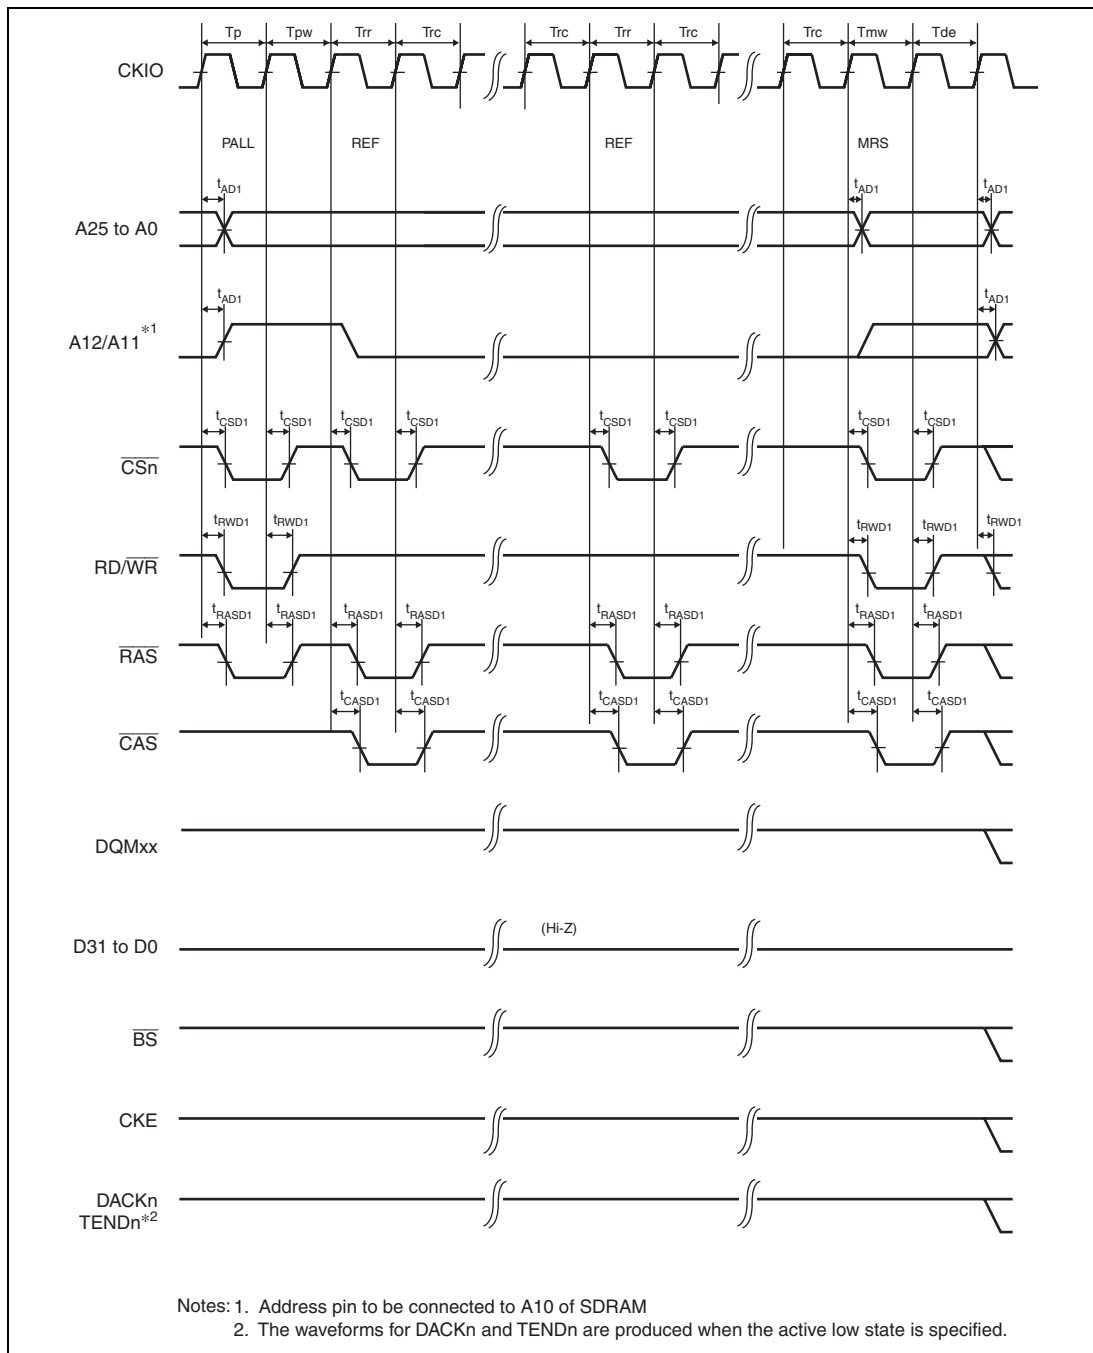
Tp Tpw Trr Trc Trc Trr Trc Trc Tmw Tde

CKIO

PALL REF REF MRS

$t_{AD1}$ $t_{AD1}$ $t_{AD1}$

A25 to A0

$t_{AD1}$ $t_{AD1}$

A12/A11$^{*1}$

$t_{CSD1}$ $t_{CSD1}$ $t_{CSD1}$ $t_{CSD1}$ $t_{CSD1}$ $t_{CSD1}$ $t_{CSD1}$ $t_{CSD1}$

$\overline{CSn}$

$t_{RWD1}$ $t_{RWD1}$ $t_{RWD1}$ $t_{RWD1}$ $t_{RWD1}$

RD/$\overline{WR}$

$t_{RASD1}$ $t_{RASD1}$ $t_{RASD1}$ $t_{RASD1}$ $t_{RASD1}$ $t_{RASD1}$ $t_{RASD1}$ $t_{RASD1}$

$\overline{RAS}$

$t_{CASD1}$ $t_{CASD1}$ $t_{CASD1}$ $t_{CASD1}$ $t_{CASD1}$ $t_{CASD1}$

$\overline{CAS}$

DQMxx

D31 to D0

(Hi-Z)

$\overline{BS}$

CKE

DACKn
TENDn$^{*2}$

Notes: 1. Address pin to be connected to A10 of SDRAM
2. The waveforms for DACKn and TENDn are produced when the active low state is specified.